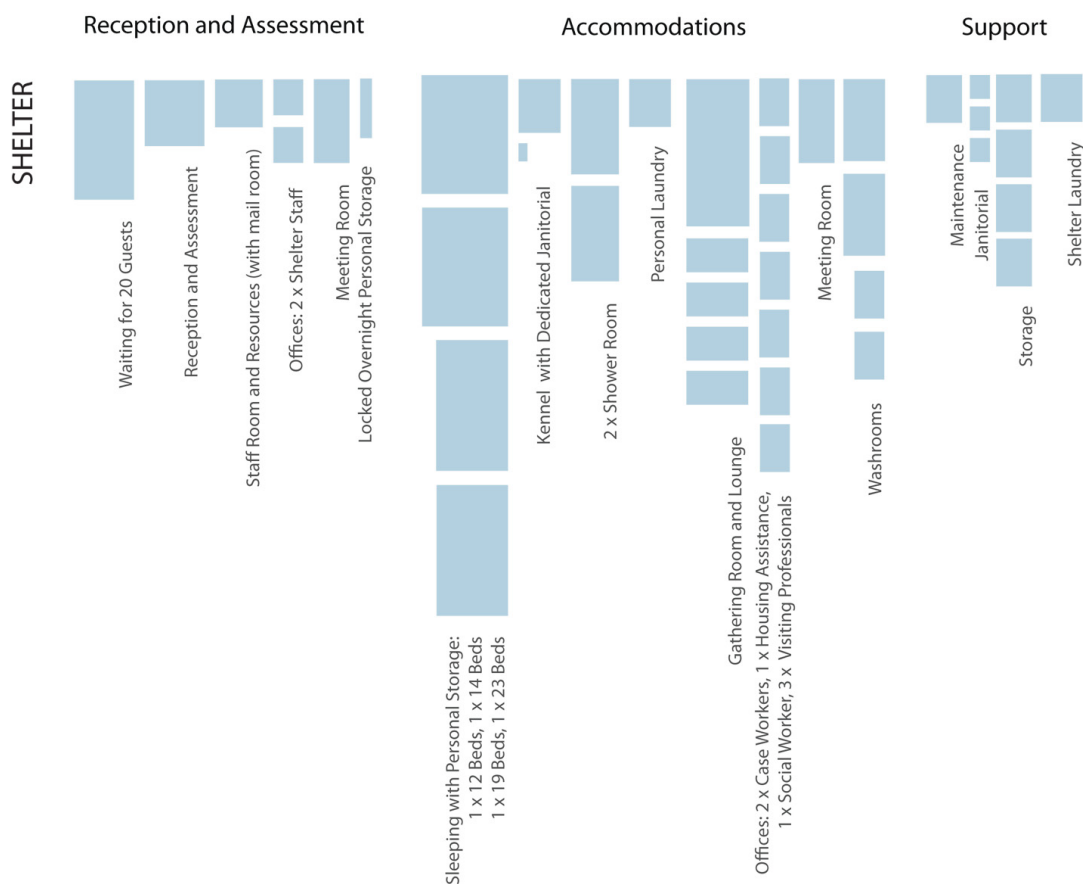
Reception and Assessment

Accommodations

Support

SHELTER

Waiting for 20 Guests

Reception and Assessment

Staff Room and Resources (with mail room)

Offices: 2 x Shelter Staff

Meeting Room

Locked Overnight Personal Storage

Sleeping with Personal Storage:
1 x 12 Beds, 1 x 14 Beds
1 x 19 Beds, 1 x 23 Beds

Kennel with Dedicated Janitorial

2 x Shower Room

Personal Laundry

Gathering Room and Lounge

Offices: 2 x Case Workers, 1 x Housing Assistance,
1 x Social Worker, 3 x Visiting Professionals

Meeting Room

Washrooms

Maintenance

Janitorial

Storage

Shelter Laundry